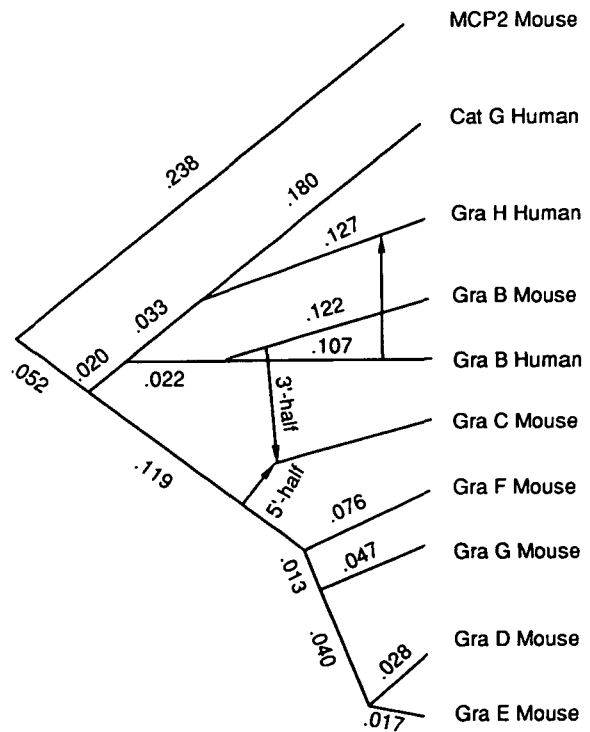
MCP2 Mouse

Cat G Human

Gra H Human

Gra B Mouse

Gra B Human

Gra C Mouse

Gra F Mouse

Gra G Mouse

Gra D Mouse

Gra E Mouse

.238

.180

.127

.033

.122

.107

.020

.022

.052

3'-half

5'-half

.119

.076

.047

.013

.040

.028

.017